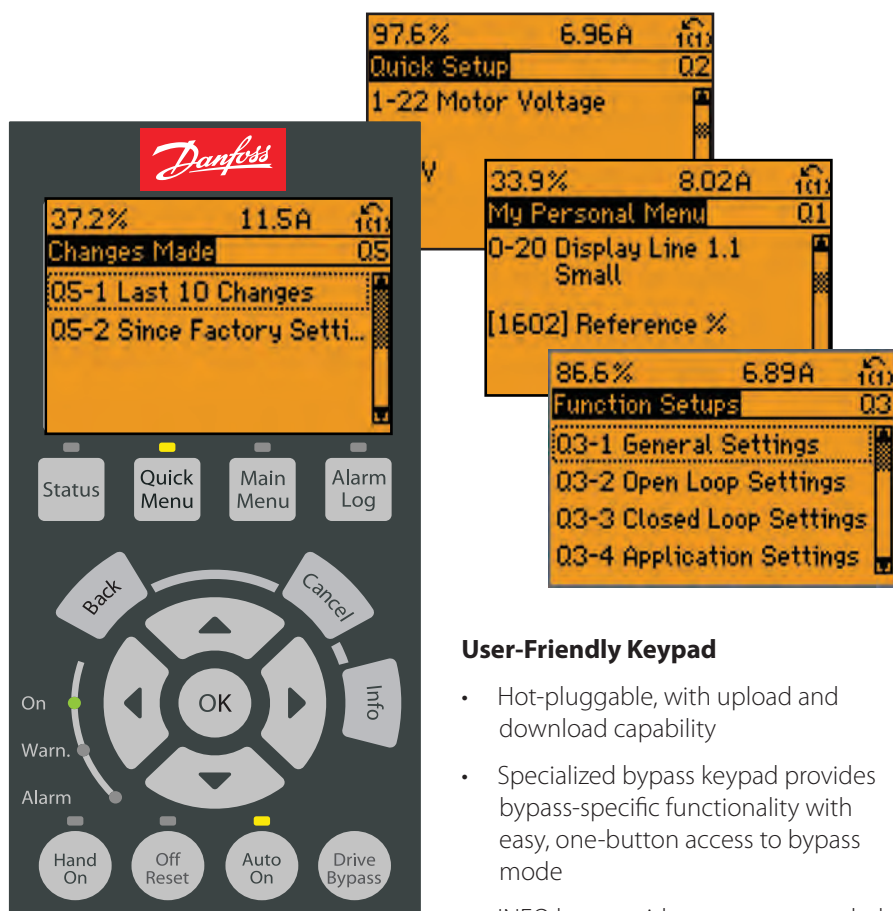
97.6% 6.96A
Quick Setup Q2
1-22 Motor Voltage
V

33.9% 8.02A
My Personal Menu Q1
0-20 Display Line 1.1 Small
[1602] Reference %

86.6% 6.89A
Function Setups Q3
Q3-1 General Settings
Q3-2 Open Loop Settings
Q3-3 Closed Loop Settings
Q3-4 Application Settings

Danfoss

37.2% 11.5A
Changes Made Q5
Q5-1 Last 10 Changes
Q5-2 Since Factory Setti...

Status
Quick Menu
Main Menu
Alarm Log
Back
Cancel
Info
OK
On
Warn.
Alarm
Hand On
Off Reset
Auto On
Drive Bypass

User-Friendly Keypad

• Hot-pluggable, with upload and download capability

• Specialized bypass keypad provides bypass-specific functionality with easy, one-button access to bypass mode

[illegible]